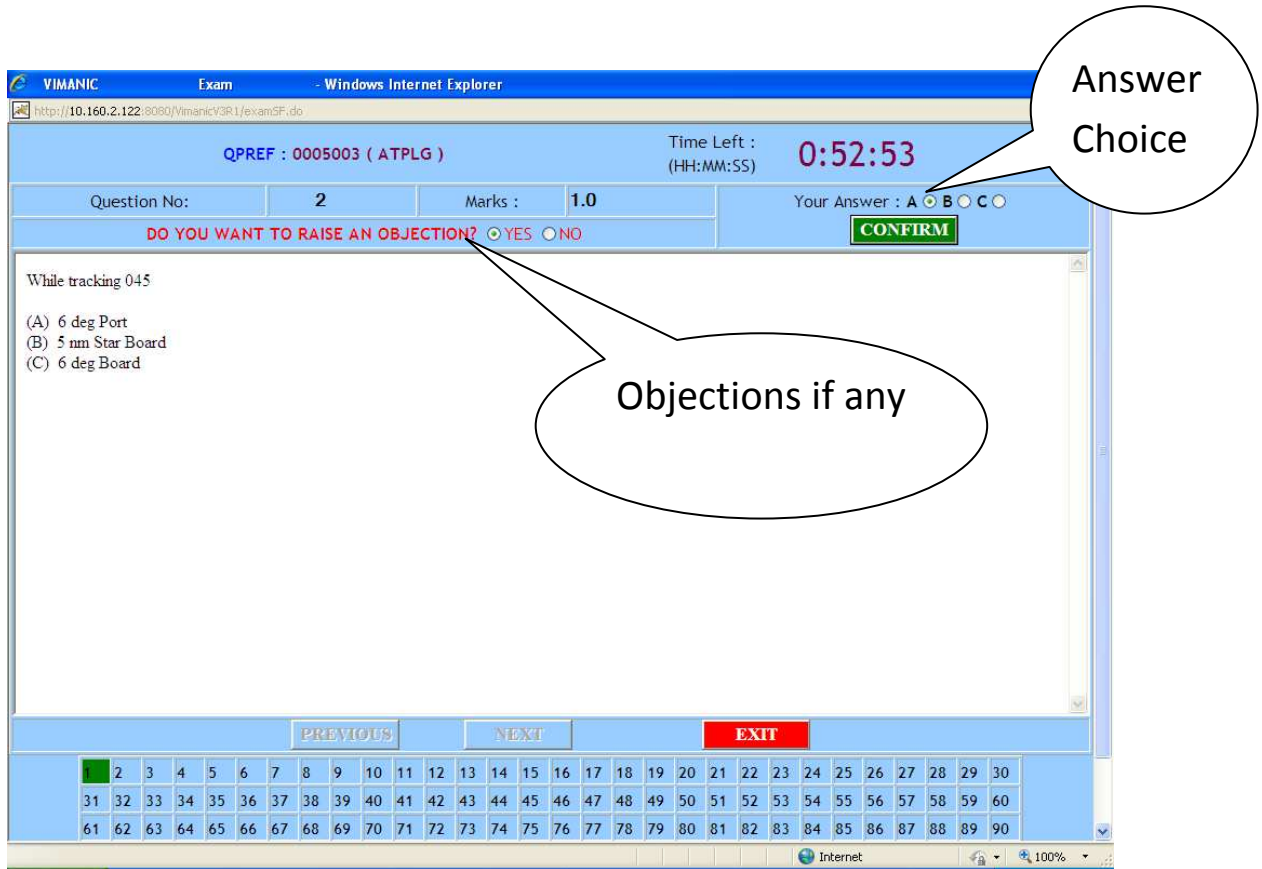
VIMANIC Exam - Windows Internet Explorer

http://10.160.2.122:8080/VimanicV3R1/examSF.do

Answer Choice

QPREF : 0005003 ( ATPLG )

Time Left : (HH:MM:SS) 0:52:53

Question No: 2 Marks : 1.0

Your Answer : A B C

DO YOU WANT TO RAISE AN OBJECTION? YES NO

CONFIRM

While tracking 045

(A) 6 deg Port
(B) 5 nm Star Board
(C) 6 deg Board

Objections if any

PREVIOUS NEXT EXIT

| 1 | 2 | 3 | 4 | 5 | 6 | 7 | 8 | 9 | 10 | 11 | 12 | 13 | 14 | 15 | 16 | 17 | 18 | 19 | 20 | 21 | 22 | 23 | 24 | 25 | 26 | 27 | 28 | 29 | 30 |
|---|---|---|---|---|---|---|---|---|---|---|---|---|---|---|---|---|---|---|---|---|---|---|---|---|---|---|---|---|---|
| 31 | 32 | 33 | 34 | 35 | 36 | 37 | 38 | 39 | 40 | 41 | 42 | 43 | 44 | 45 | 46 | 47 | 48 | 49 | 50 | 51 | 52 | 53 | 54 | 55 | 56 | 57 | 58 | 59 | 60 |
| 61 | 62 | 63 | 64 | 65 | 66 | 67 | 68 | 69 | 70 | 71 | 72 | 73 | 74 | 75 | 76 | 77 | 78 | 79 | 80 | 81 | 82 | 83 | 84 | 85 | 86 | 87 | 88 | 89 | 90 |

Internet 100%